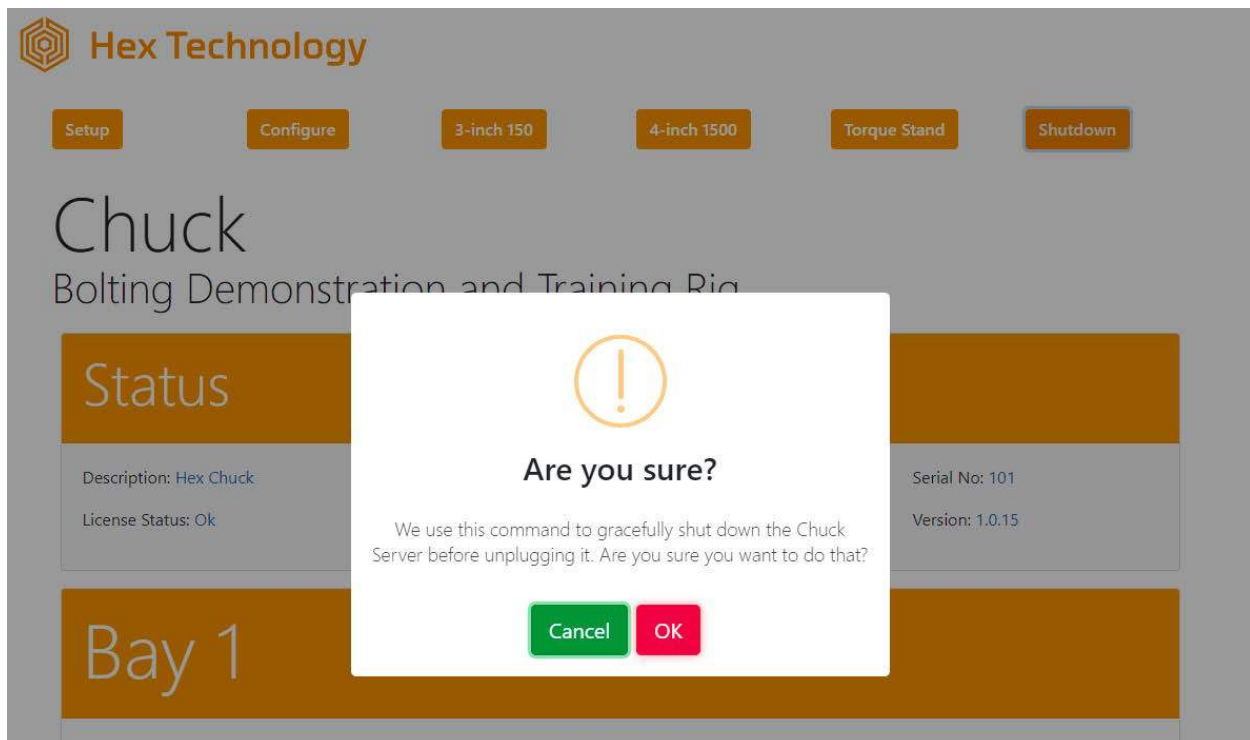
Hex Technology

Setup Configure 3-inch 150 4-inch 1500 Torque Stand Shutdown

Chuck

Bolting Demonstration and Training Rig

Status

Description: Hex Chuck

License Status: Ok

Serial No: 101

Version: 1.0.15

Bay 1

Are you sure?

We use this command to gracefully shut down the Chuck Server before unplugging it. Are you sure you want to do that?

Cancel OK